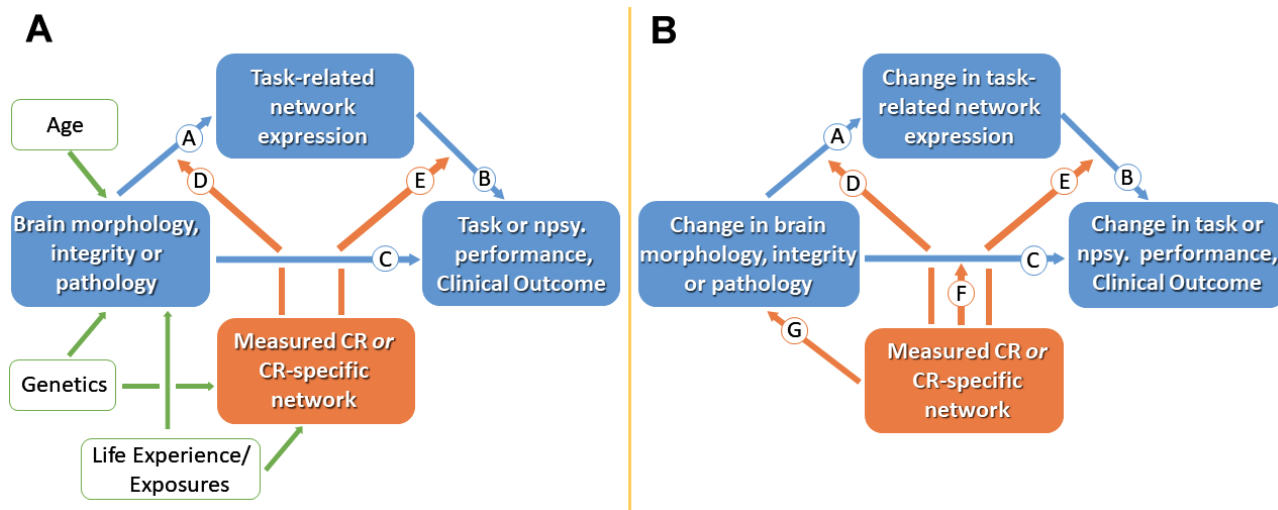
A

Age

Task-related network expression

A

D

E

B

Brain morphology, integrity or pathology

C

Task or npsy. performance, Clinical Outcome

Genetics

Measured CR *or* CR-specific network

Life Experience/ Exposures

B

Change in task-related network expression

A

D

E

B

Change in brain morphology, integrity or pathology

C

Change in task or npsy. performance, Clinical Outcome

F

G

Measured CR *or* CR-specific network